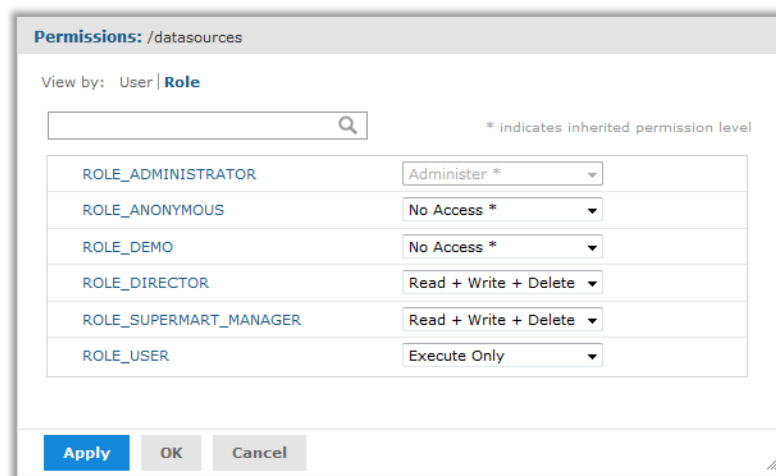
Permissions: /datasources

View by: User | Role

* indicates inherited permission level

| | |
|---|---|
| ROLE_ADMINISTRATOR | Administer * |
| ROLE_ANONYMOUS | No Access * |
| ROLE_DEMO | No Access * |
| ROLE_DIRECTOR | Read + Write + Delete |
| ROLE_SUPERMART_MANAGER | Read + Write + Delete |
| ROLE_USER | Execute Only |

Apply OK Cancel